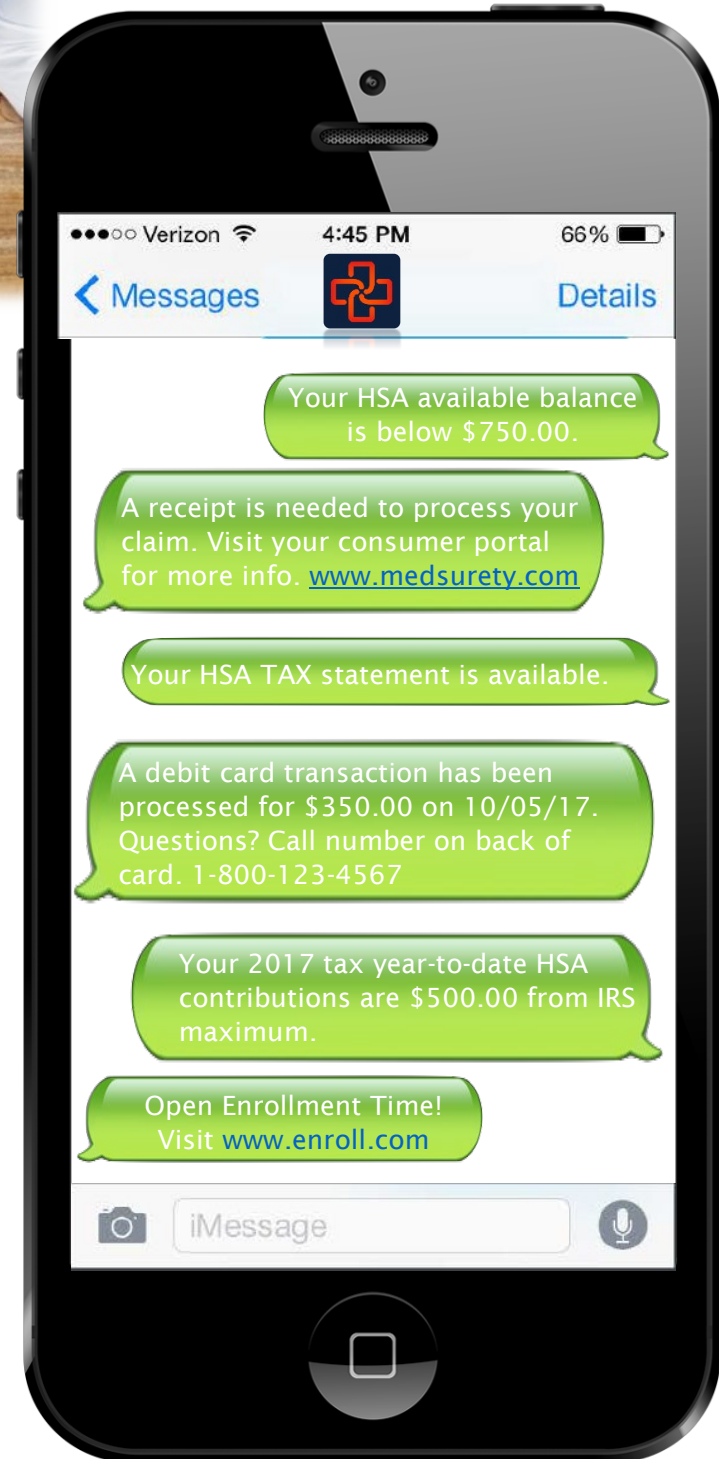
●●●○○ Verizon 4:45 PM 66%

Messages Details

Your HSA available balance is below $750.00.

A receipt is needed to process your claim. Visit your consumer portal for more info. www.medsurety.com

Your HSA TAX statement is available.

A debit card transaction has been processed for $350.00 on 10/05/17. Questions? Call number on back of card. 1-800-123-4567

Your 2017 tax year-to-date HSA contributions are $500.00 from IRS maximum.

Open Enrollment Time! Visit www.enroll.com

iMessage